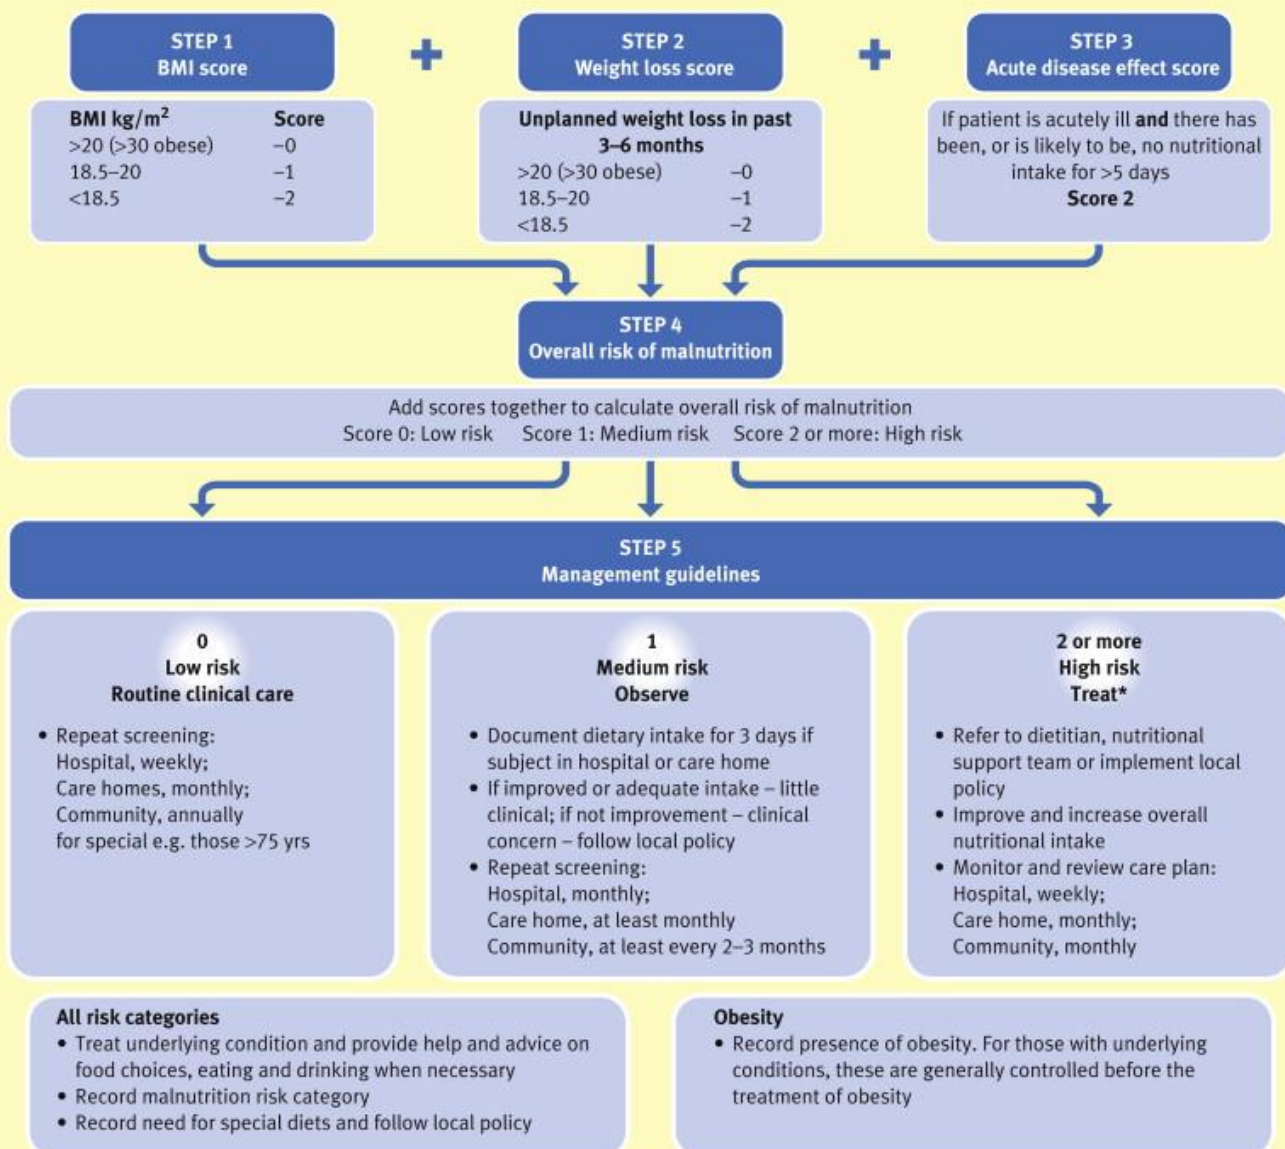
STEP 1
BMI score

+

STEP 2
Weight loss score

+

STEP 3
Acute disease effect score

| BMI kg/m$^2$ | Score |
|---|---|
| >20 (>30 obese) | –0 |
| 18.5–20 | –1 |
| <18.5 | –2 |

Unplanned weight loss in past 3–6 months

| | |
|---|---|
| >20 (>30 obese) | –0 |
| 18.5–20 | –1 |
| <18.5 | –2 |

If patient is acutely ill and there has been, or is likely to be, no nutritional intake for >5 days
Score 2

STEP 4
Overall risk of malnutrition

Add scores together to calculate overall risk of malnutrition
Score 0: Low risk   Score 1: Medium risk   Score 2 or more: High risk

STEP 5
Management guidelines

0
Low risk
Routine clinical care

• Repeat screening:
Hospital, weekly;
Care homes, monthly;
Community, annually
for special e.g. those >75 yrs

1
Medium risk
Observe

• Document dietary intake for 3 days if subject in hospital or care home
• If improved or adequate intake – little clinical; if not improvement – clinical concern – follow local policy
• Repeat screening:
Hospital, monthly;
Care home, at least monthly
Community, at least every 2–3 months

2 or more
High risk
Treat*

• Refer to dietitian, nutritional support team or implement local policy
• Improve and increase overall nutritional intake
• Monitor and review care plan:
Hospital, weekly;
Care home, monthly;
Community, monthly

All risk categories
• Treat underlying condition and provide help and advice on food choices, eating and drinking when necessary
• Record malnutrition risk category
• Record need for special diets and follow local policy

Obesity
• Record presence of obesity. For those with underlying conditions, these are generally controlled before the treatment of obesity